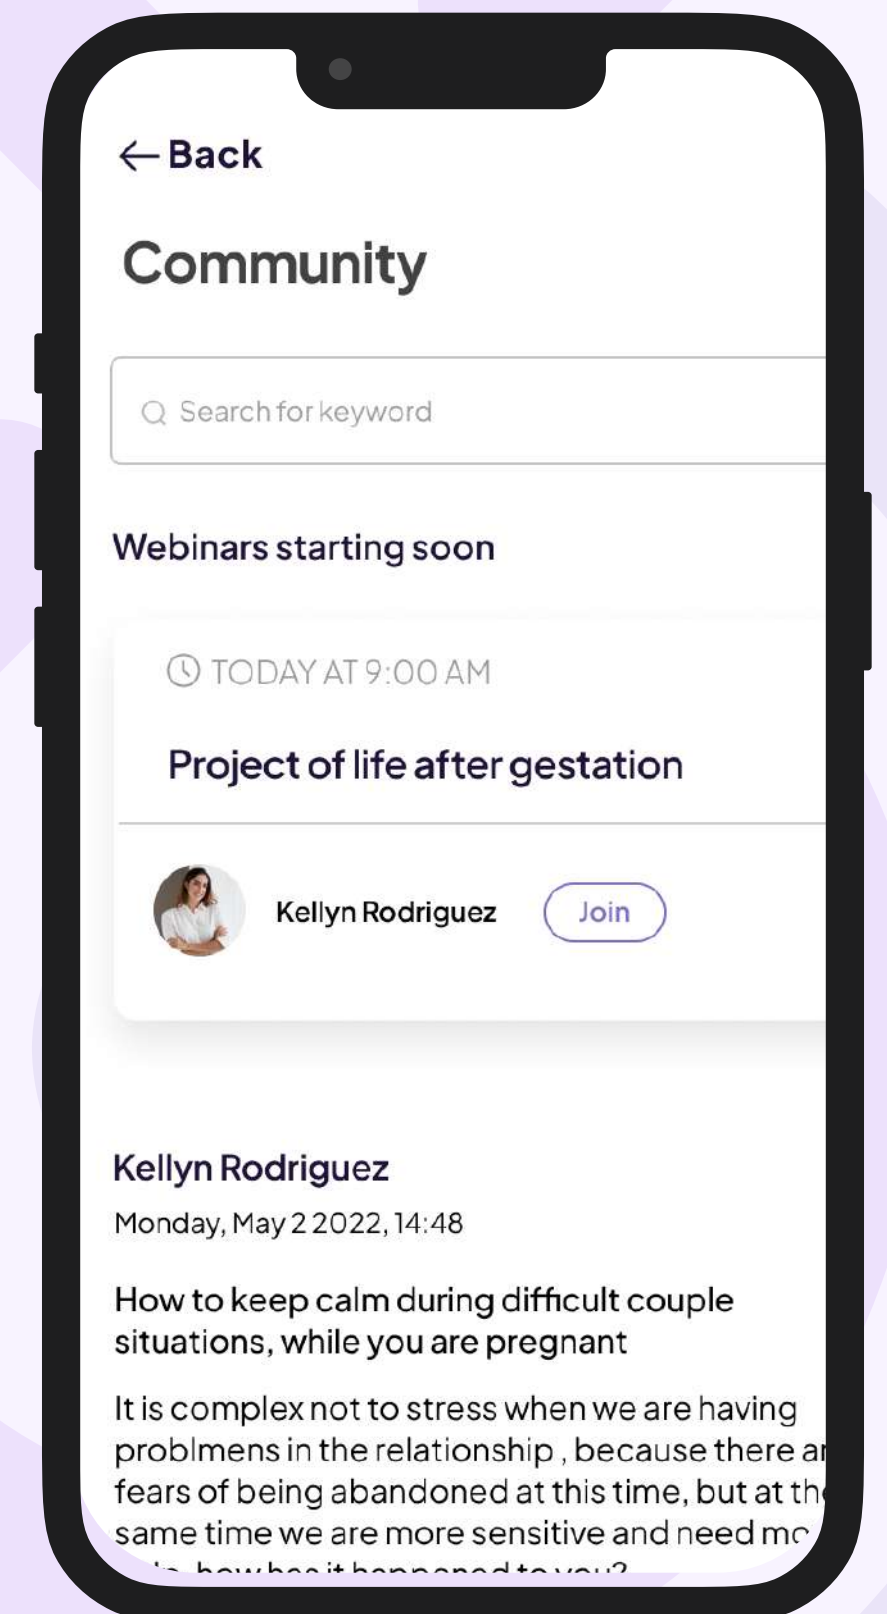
← Back

Community

Search for keyword

Webinars starting soon

TODAY AT 9:00 AM

Project of life after gestation

Kellyn Rodriguez Join

Kellyn Rodriguez

Monday, May 2 2022, 14:48

How to keep calm during difficult couple situations, while you are pregnant

It is complex not to stress when we are having problmens in the relationship , because there a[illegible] fears of being abandoned at this time, but at th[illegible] same time we are more sensitive and need mo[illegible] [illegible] how has it happened to you?